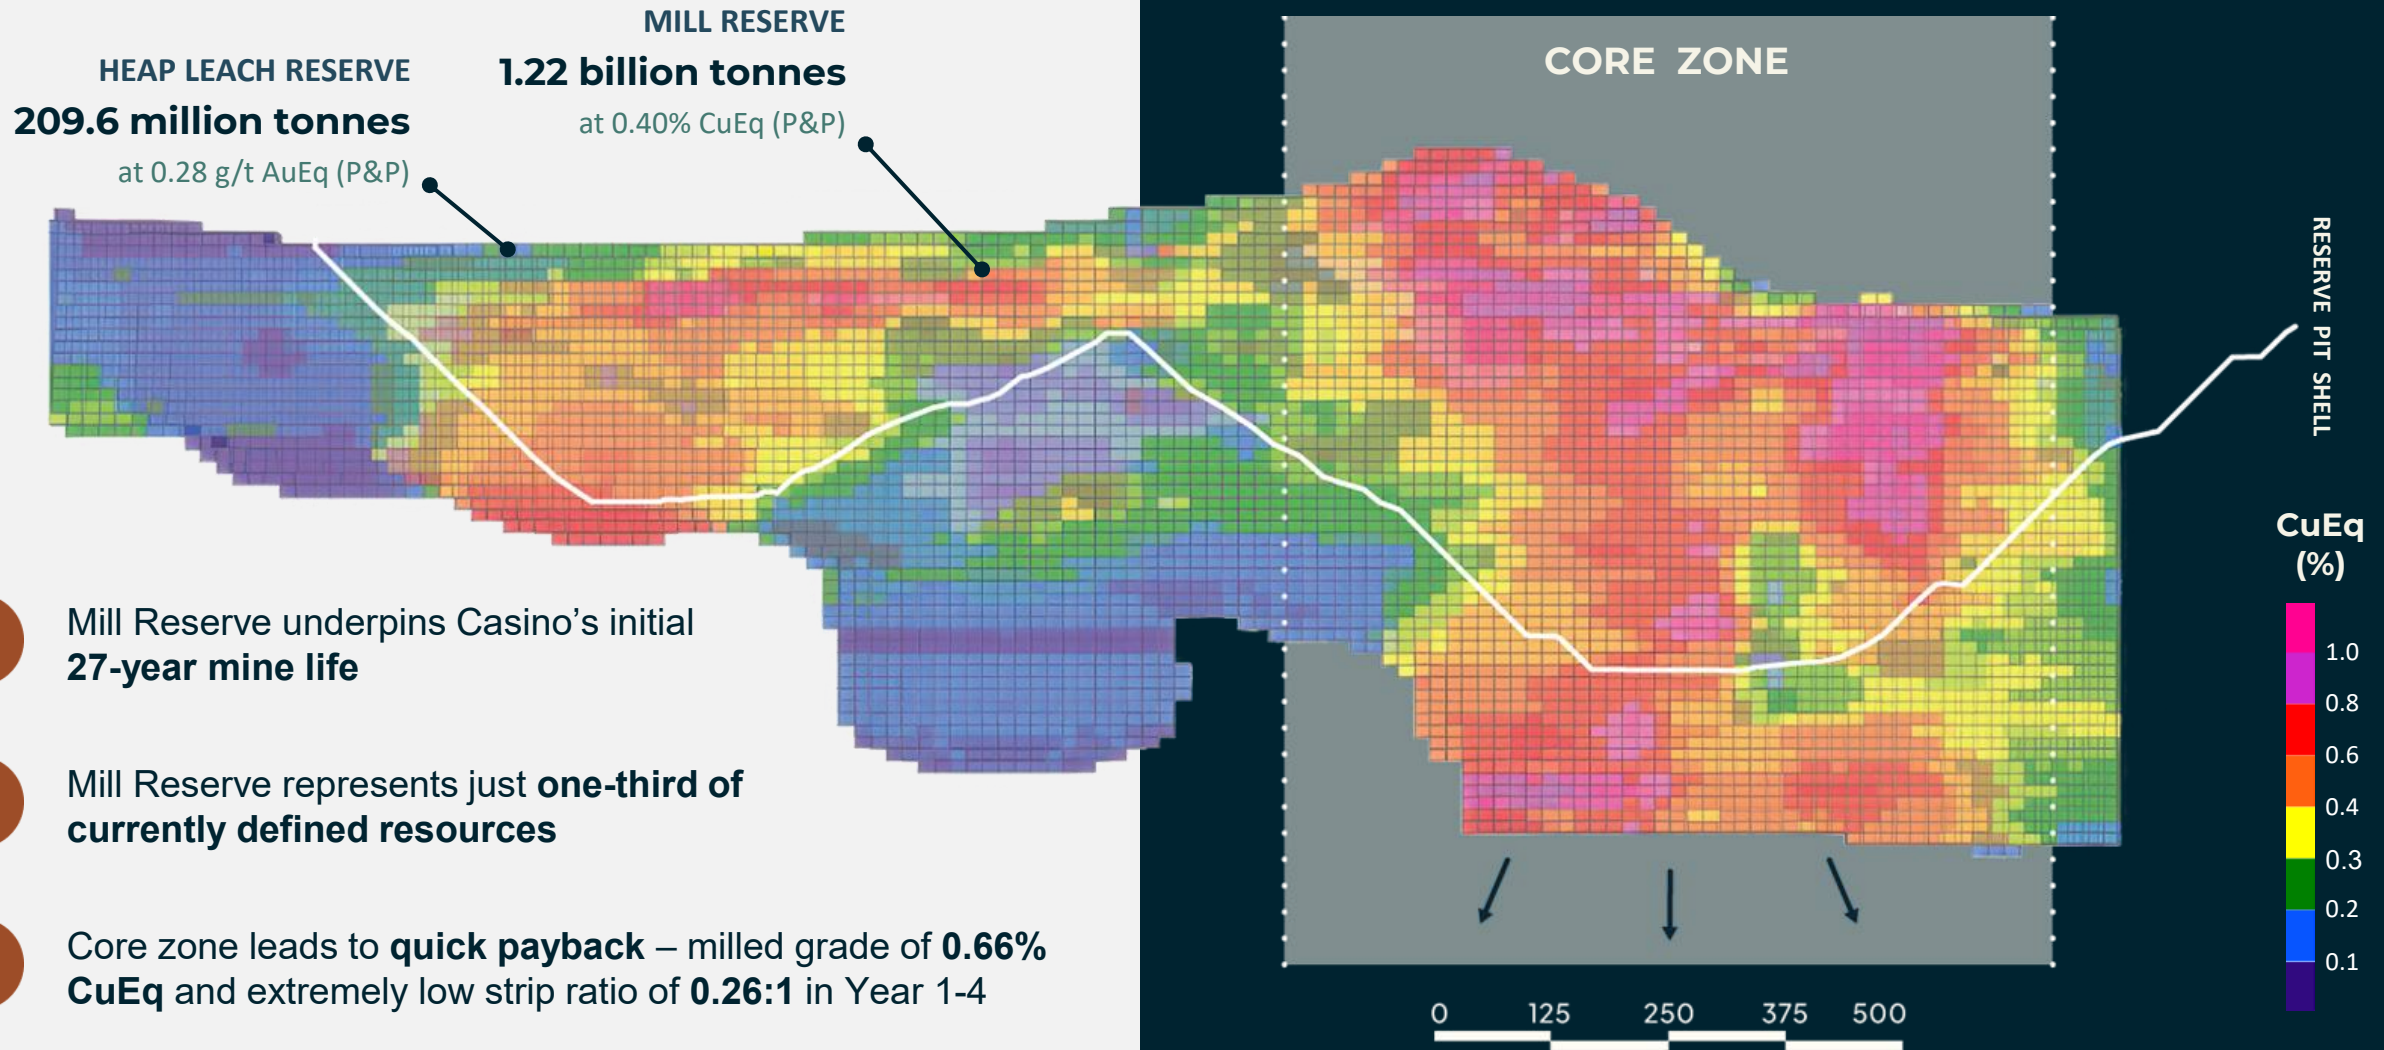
MILL RESERVE
1.22 billion tonnes
at 0.40% CuEq (P&P)

HEAP LEACH RESERVE
209.6 million tonnes
at 0.28 g/t AuEq (P&P)

CORE ZONE

RESERVE PIT SHELL

CuEq (%)
1.0
0.8
0.6
0.4
0.3
0.2
0.1

0 125 250 375 500

Mill Reserve underpins Casino's initial **27-year mine life**

Mill Reserve represents just **one-third of currently defined resources**

Core zone leads to **quick payback** – milled grade of **0.66% CuEq** and extremely low strip ratio of **0.26:1** in Year 1-4